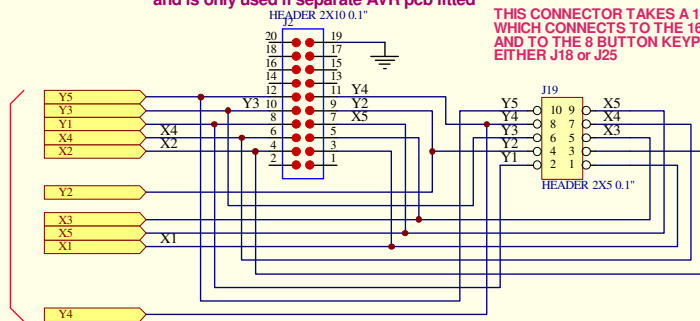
and is only used if separate AVR pcb fitted

THIS CONNECTOR TAKES A 1
WHICH CONNECTS TO THE 16
AND TO THE 8 BUTTON KEYP
EITHER J18 or J25

J2
HEADER 2X10 0.1"

20 19
18 17
16 15
14 13
12 11
10 9
8 7
6 5
4 3
2 1

Y4
Y2
X5
Y3
X4
X2
X1

Y5
Y3
Y1
X4
X2
Y2
X3
X5
X1
Y4

J19
Y5 10 9 X5
Y4 8 7 X4
Y3 6 5 X3
Y2 4 3
Y1 2 1
HEADER 2X5 0.1"